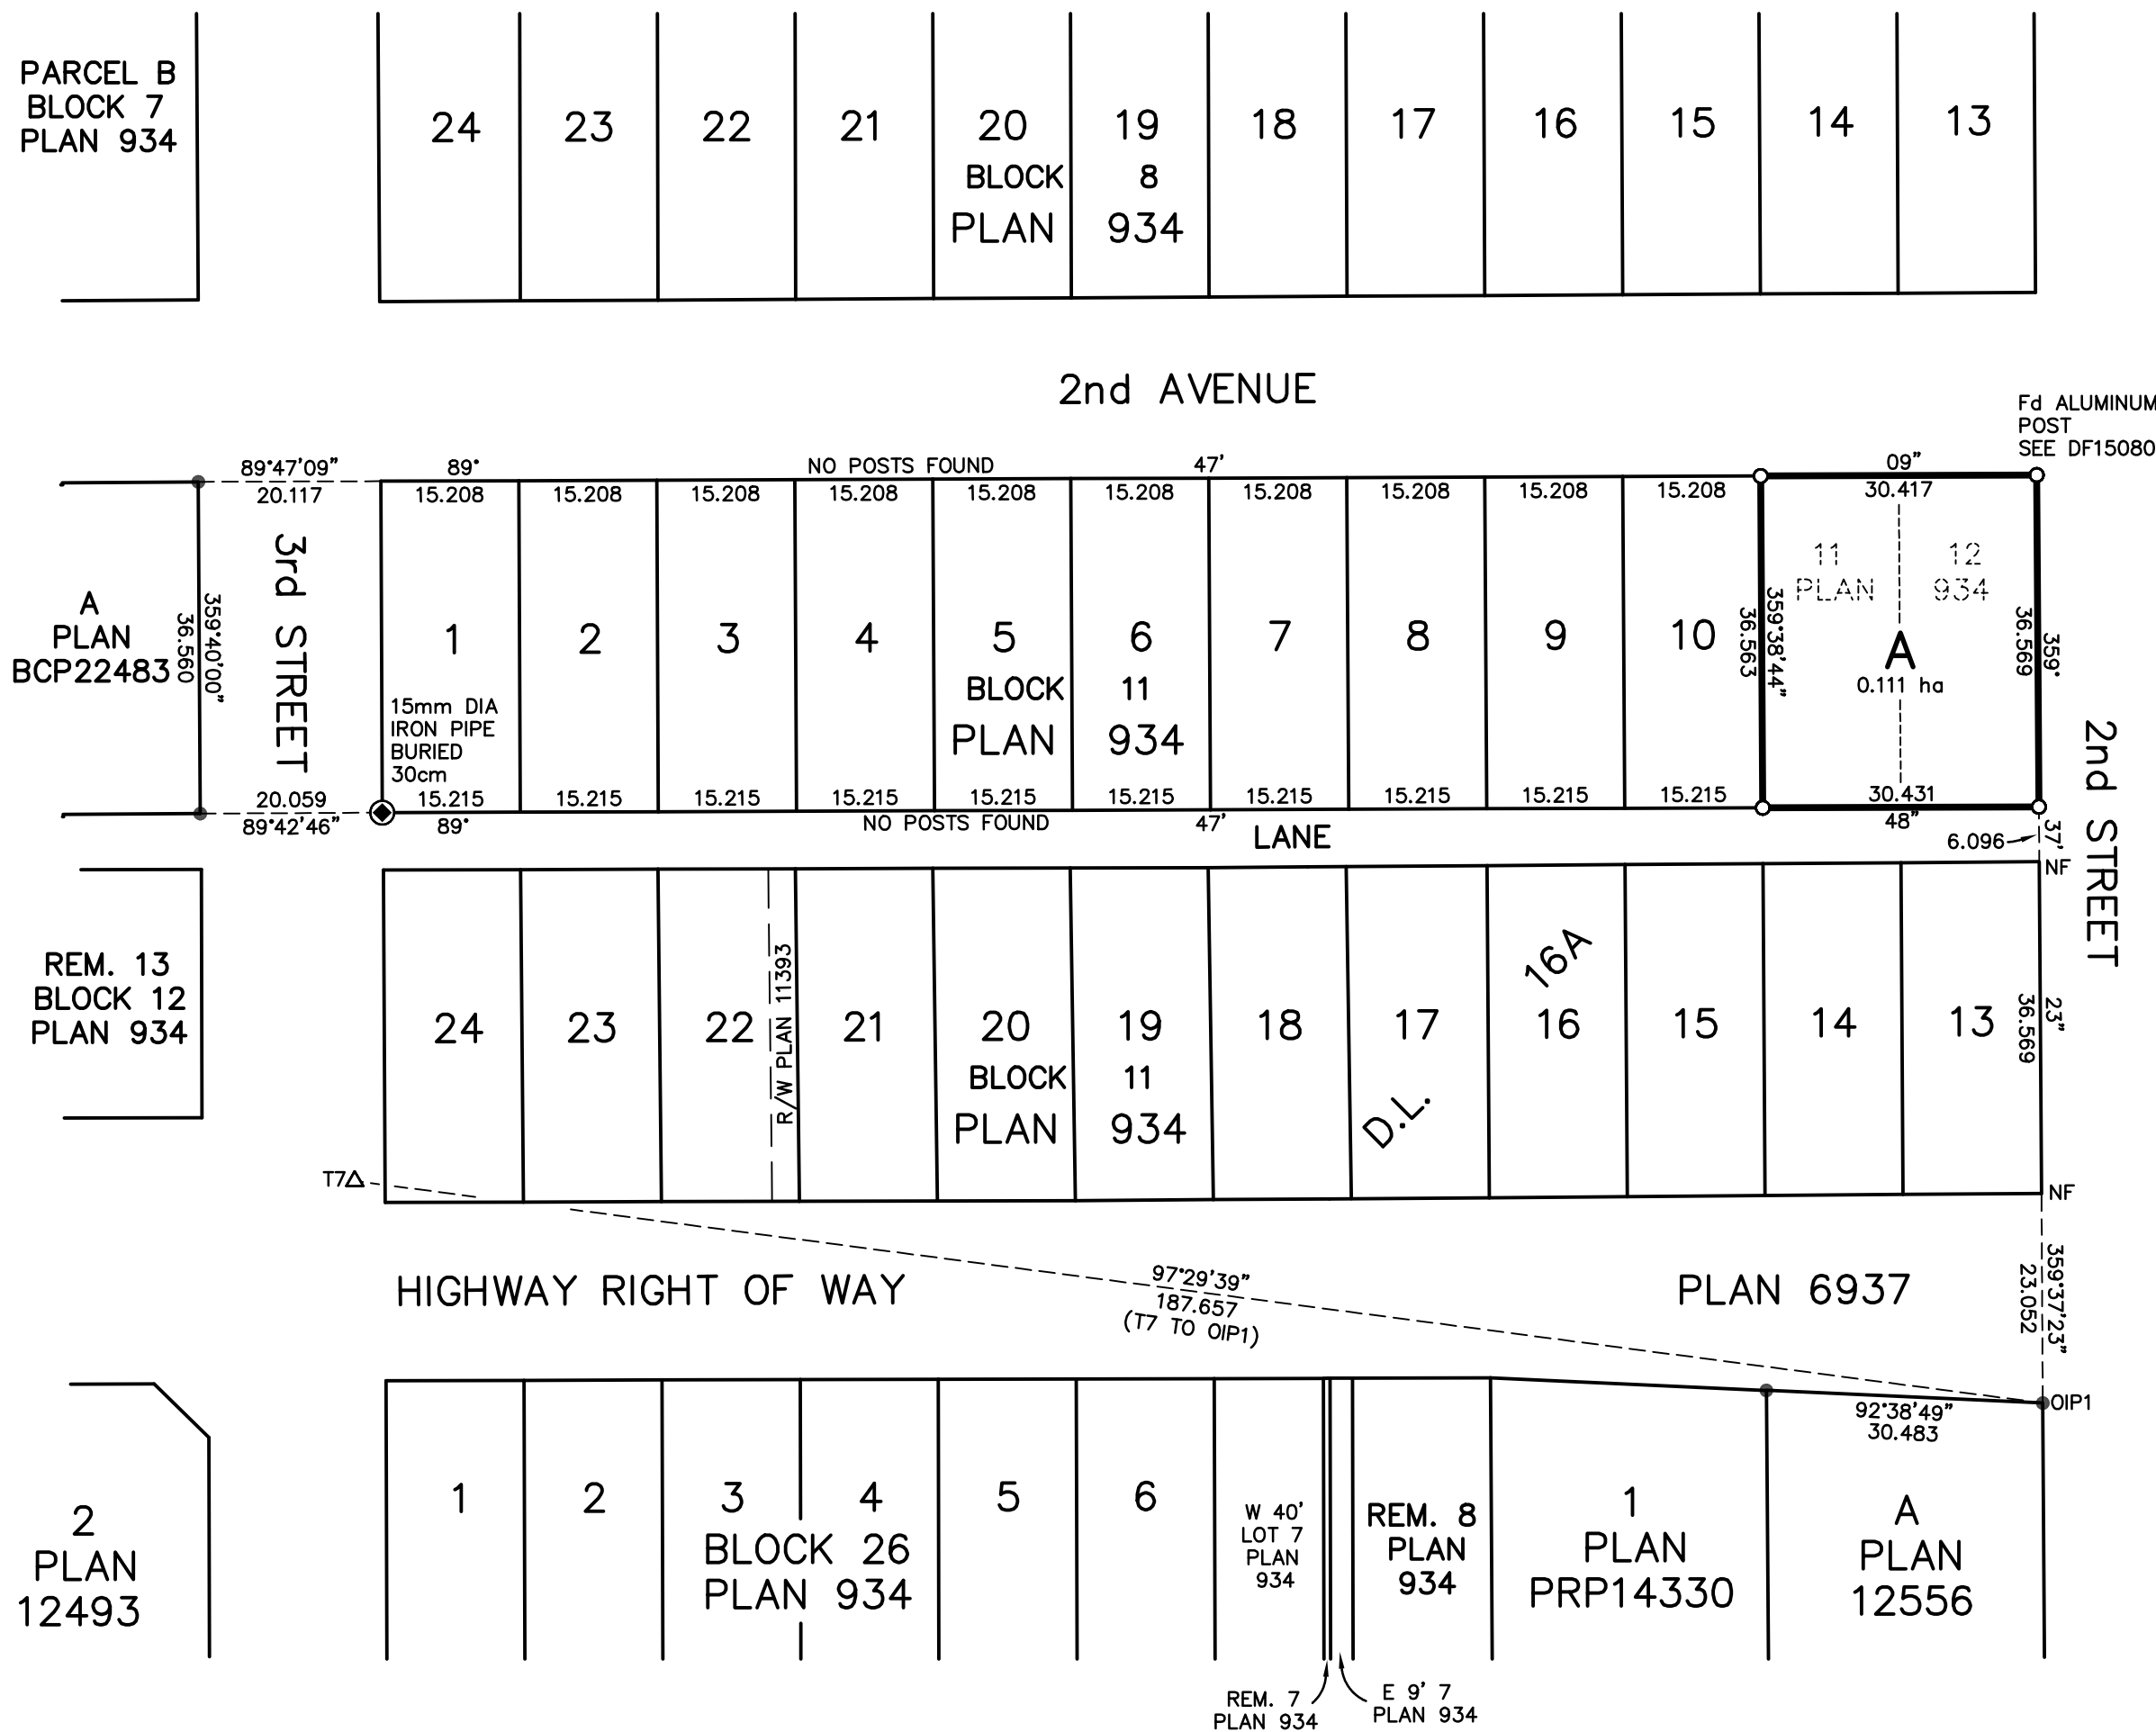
PARCEL B
BLOCK 7
PLAN 934

24 23 22 21 20 19 18 17 16 15 14 13
BLOCK 8
PLAN 934

2nd AVENUE

Fd ALUMINUM
POST
SEE DF15080

89°47'09"
20.117

89° NO POSTS FOUND 47' 09"

15.208 15.208 15.208 15.208 15.208 15.208 15.208 15.208 15.208 15.208 30.417

A
PLAN
BCP22483

359°40'00"
36.560

3rd STREET

1 2 3 4 5 6 7 8 9 10
BLOCK 11
PLAN 934

11 PLAN 12 934
A
0.111 ha

36.563
359°38'44"
36.569
359°

2nd STREET

15mm DIA
IRON PIPE
BURIED
30cm

20.059
89°42'46"

15.215 15.215 15.215 15.215 15.215 15.215 15.215 15.215 15.215 15.215 30.431

89° NO POSTS FOUND 47' 48"

LANE

6.096
37'
NF

REM. 13
BLOCK 12
PLAN 934

24 23 22 21 20 19 18 17 16 15 14 13
R/W PLAN 11393
BLOCK 11
PLAN 934
16A
D.L.

36.569
23"

T7
NF

HIGHWAY RIGHT OF WAY
97°29'39"
187.657
(T7 TO OIP1)
PLAN 6937

359°37'23"
23.052

OIP1
92°38'49"
30.483

2
PLAN
12493

1 2 3 4 5 6
BLOCK 26
PLAN 934

W 40'
LOT 7
PLAN
934

REM. 8
PLAN
934

1
PLAN
PRP14330

A
PLAN
12556

REM. 7
PLAN 934

E 9' 7
PLAN 934